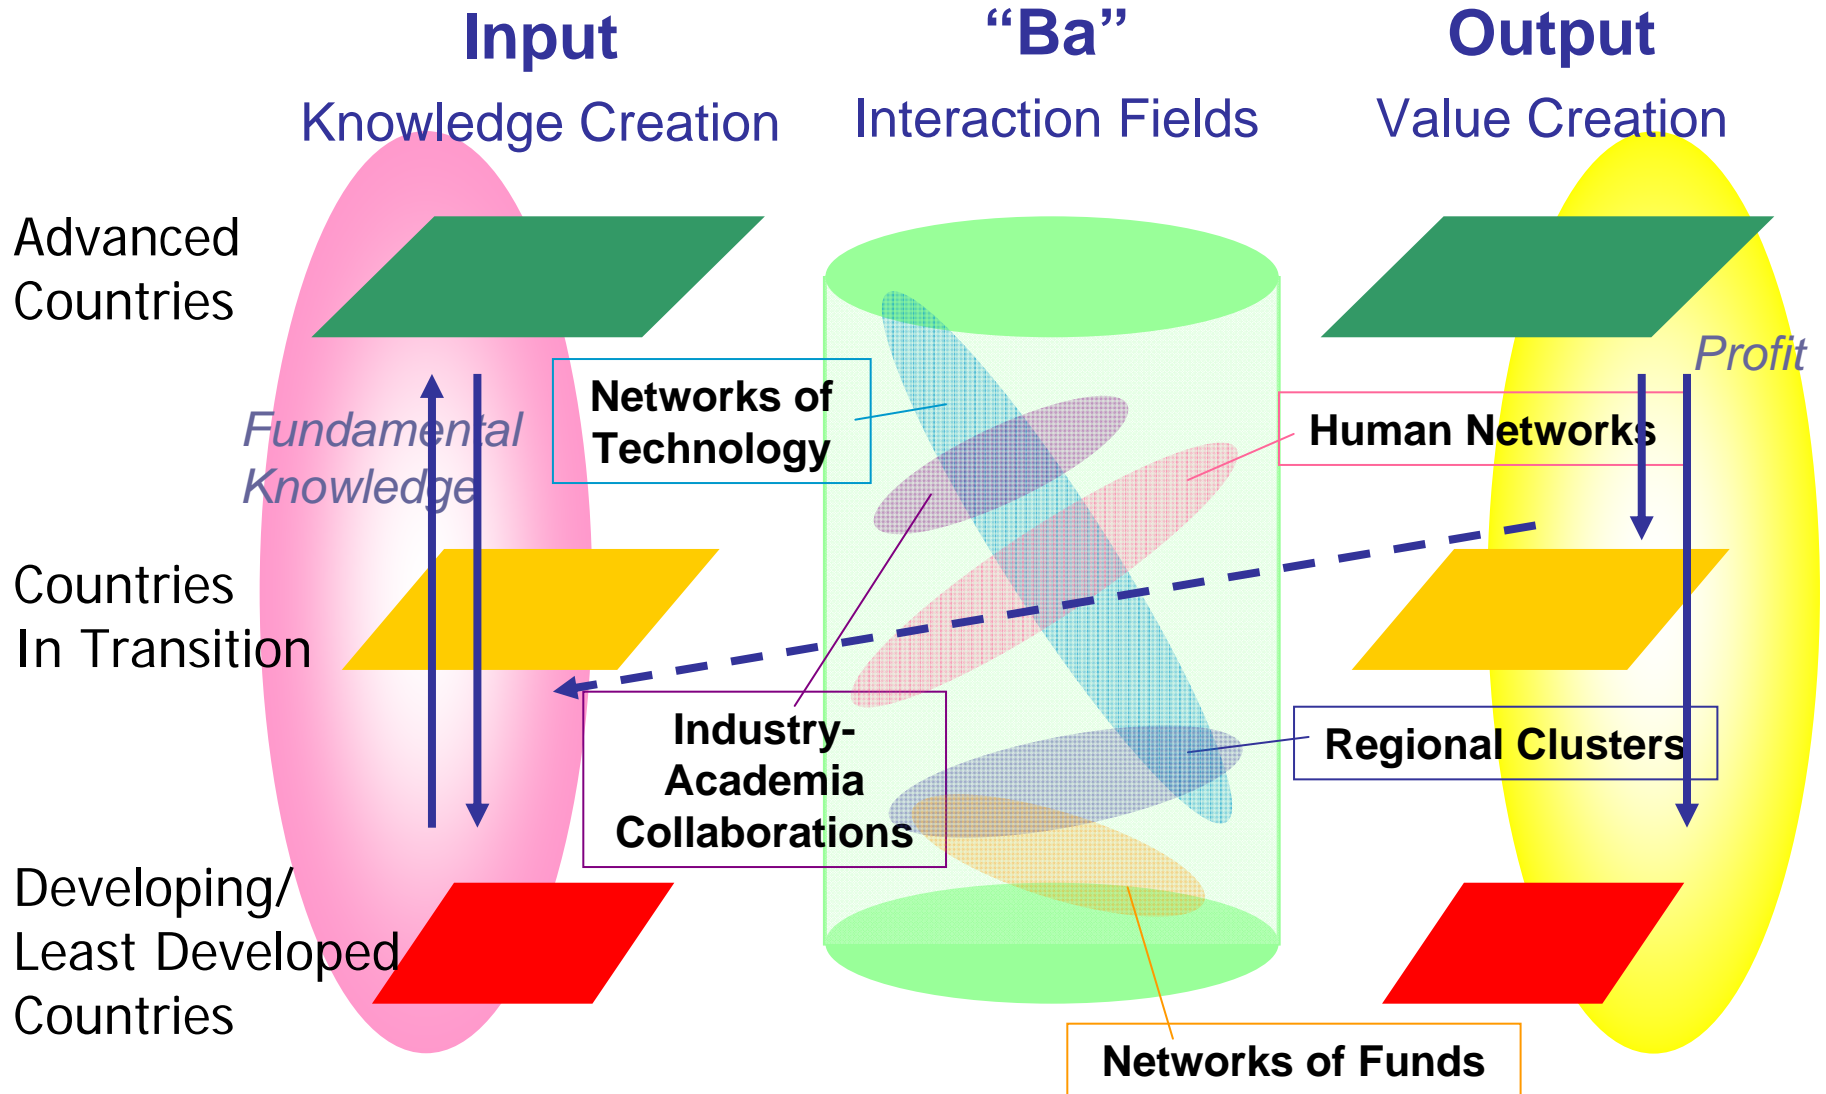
Input
Knowledge Creation

"Ba"
Interaction Fields

Output
Value Creation

Advanced Countries

Countries In Transition

Developing/ Least Developed Countries

Fundamental Knowledge

Networks of Technology

Human Networks

Profit

Industry-Academia Collaborations

Regional Clusters

Networks of Funds